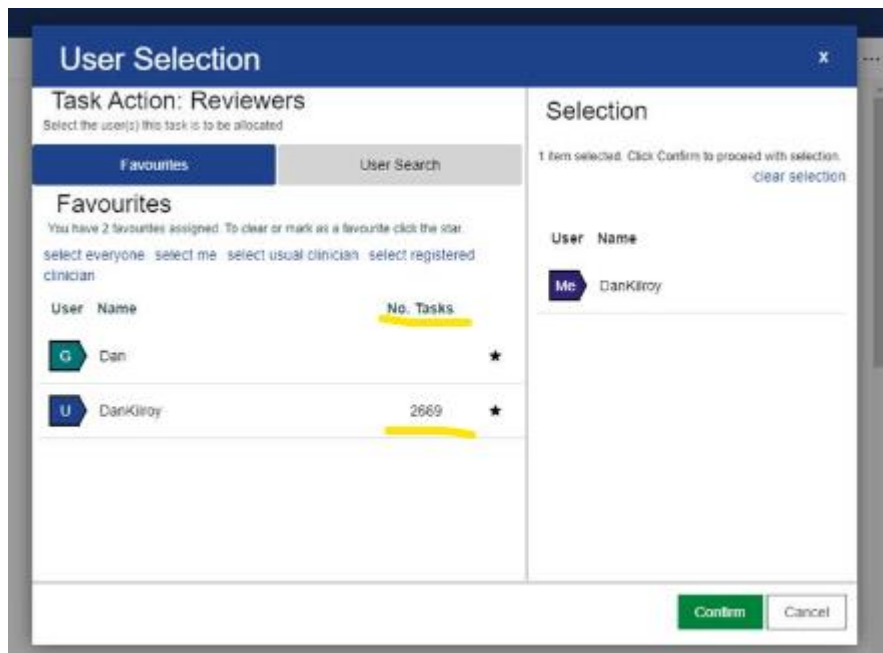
User Selection

x

Task Action: Reviewers
Select the user(s) this task is to be allocated

Favourites

User Search

Favourites
You have 2 favourites assigned. To clear or mark as a favourite click the star.

select everyone select me select usual clinician select registered clinician

| User | Name | No. Tasks | |
|---|---|---|---|
| G | Dan | | ★ |
| U | DanKilroy | 2669 | ★ |

Selection
1 item selected. Click Confirm to proceed with selection.
clear selection

| User | Name |
|---|---|
| Me | DanKilroy |

Confirm

Cancel